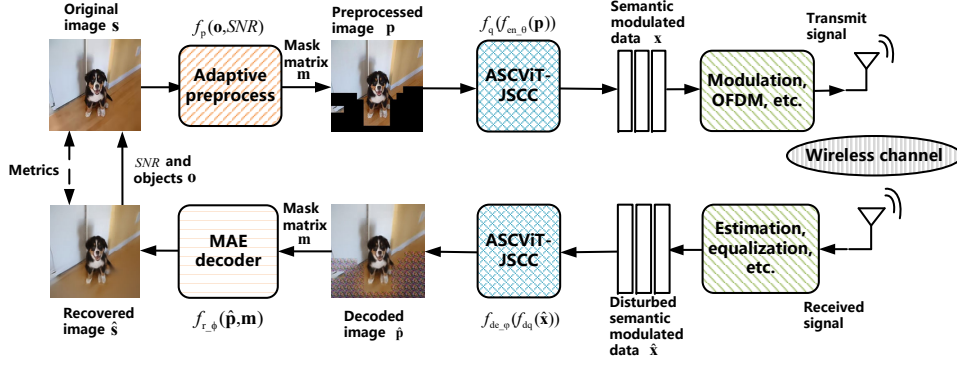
Original image $\mathbf{s}$

$f_{\text{p}}(\mathbf{o}, SNR)$

Adaptive preprocess

Mask matrix $\mathbf{m}$

Preprocessed image $\mathbf{p}$

$f_{\text{q}}(f_{\text{en\_}\theta}(\mathbf{p}))$

ASCViT-JSCC

Semantic modulated data $\mathbf{x}$

Modulation, OFDM, etc.

Transmit signal

Wireless channel

Metrics

$SNR$ and objects $\mathbf{o}$

Recovered image $\hat{\mathbf{s}}$

MAE decoder

$f_{\text{r\_}\phi}(\hat{\mathbf{p}}, \mathbf{m})$

Mask matrix $\mathbf{m}$

Decoded image $\hat{\mathbf{p}}$

ASCViT-JSCC

$f_{\text{de\_}\varphi}(f_{\text{dq}}(\hat{\mathbf{x}}))$

Disturbed semantic modulated data $\hat{\mathbf{x}}$

Estimation, equalization, etc.

Received signal